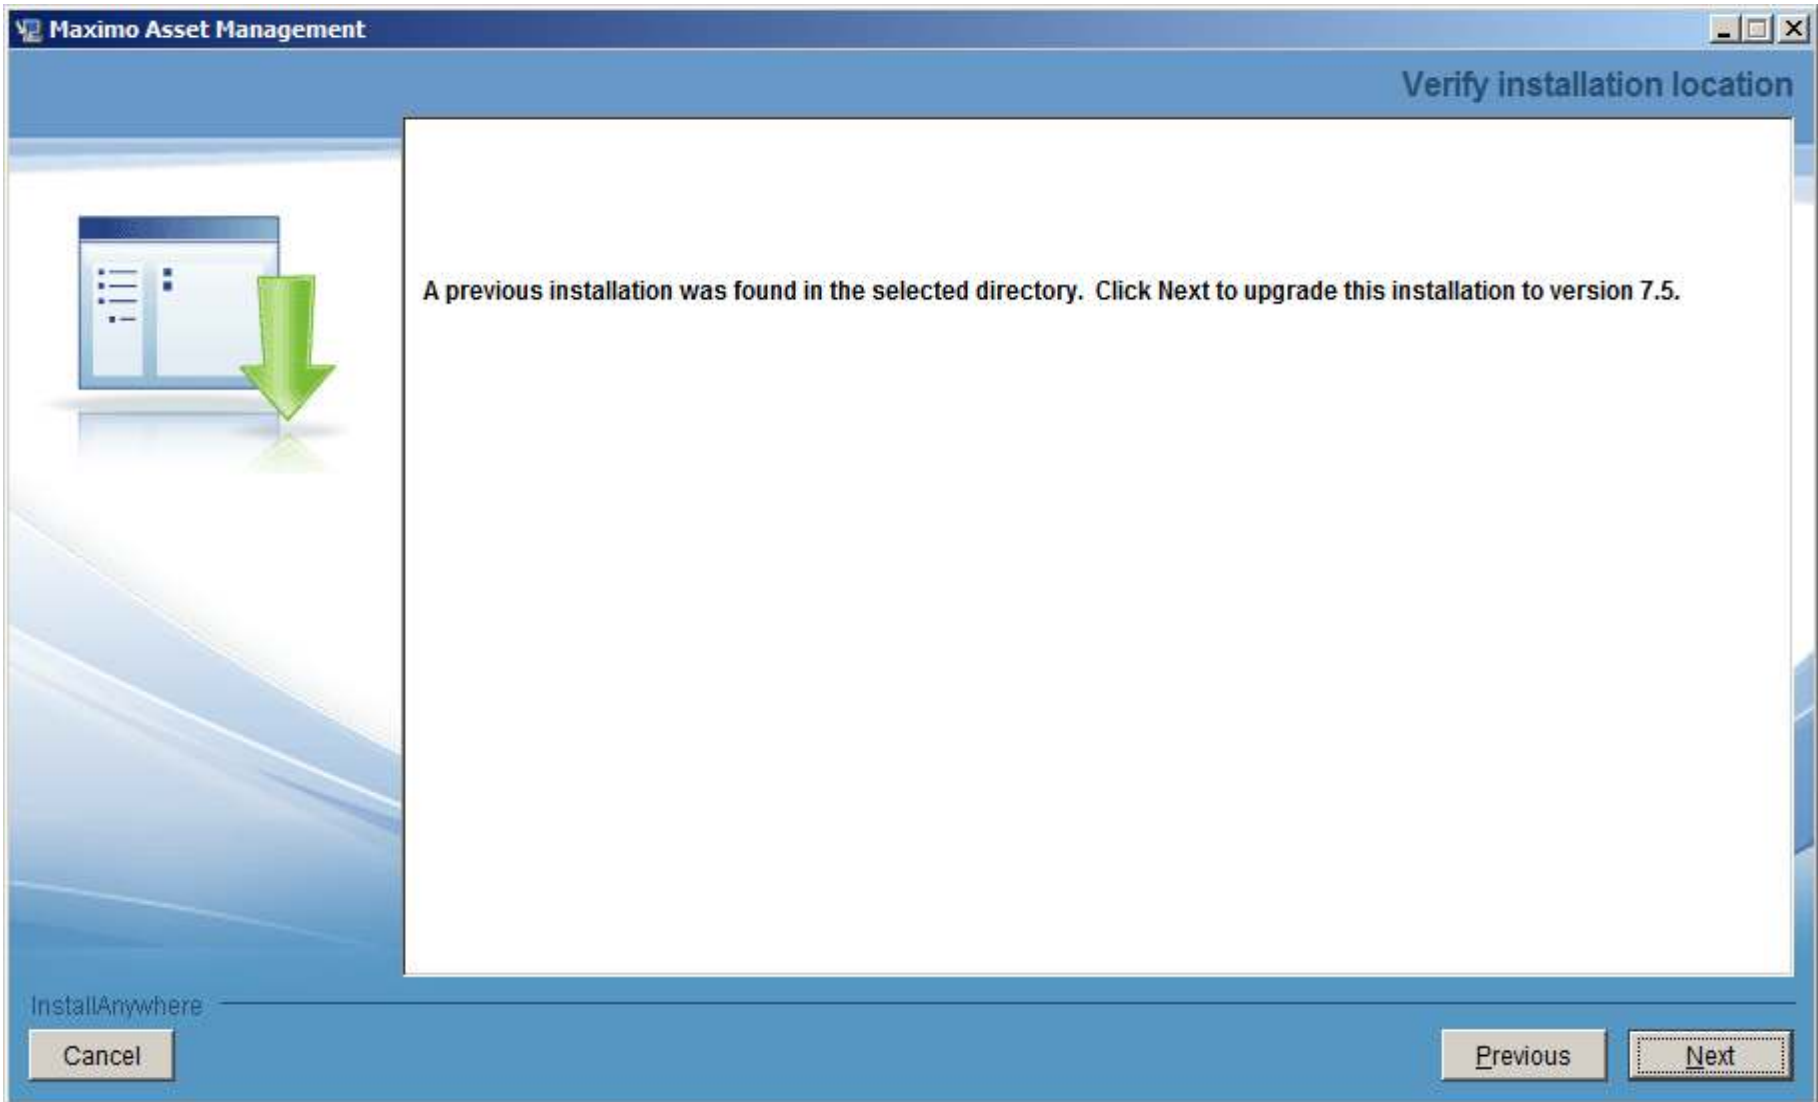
Maximo Asset Management

Verify installation location

A previous installation was found in the selected directory.  Click Next to upgrade this installation to version 7.5.

InstallAnywhere

Cancel

Previous

Next